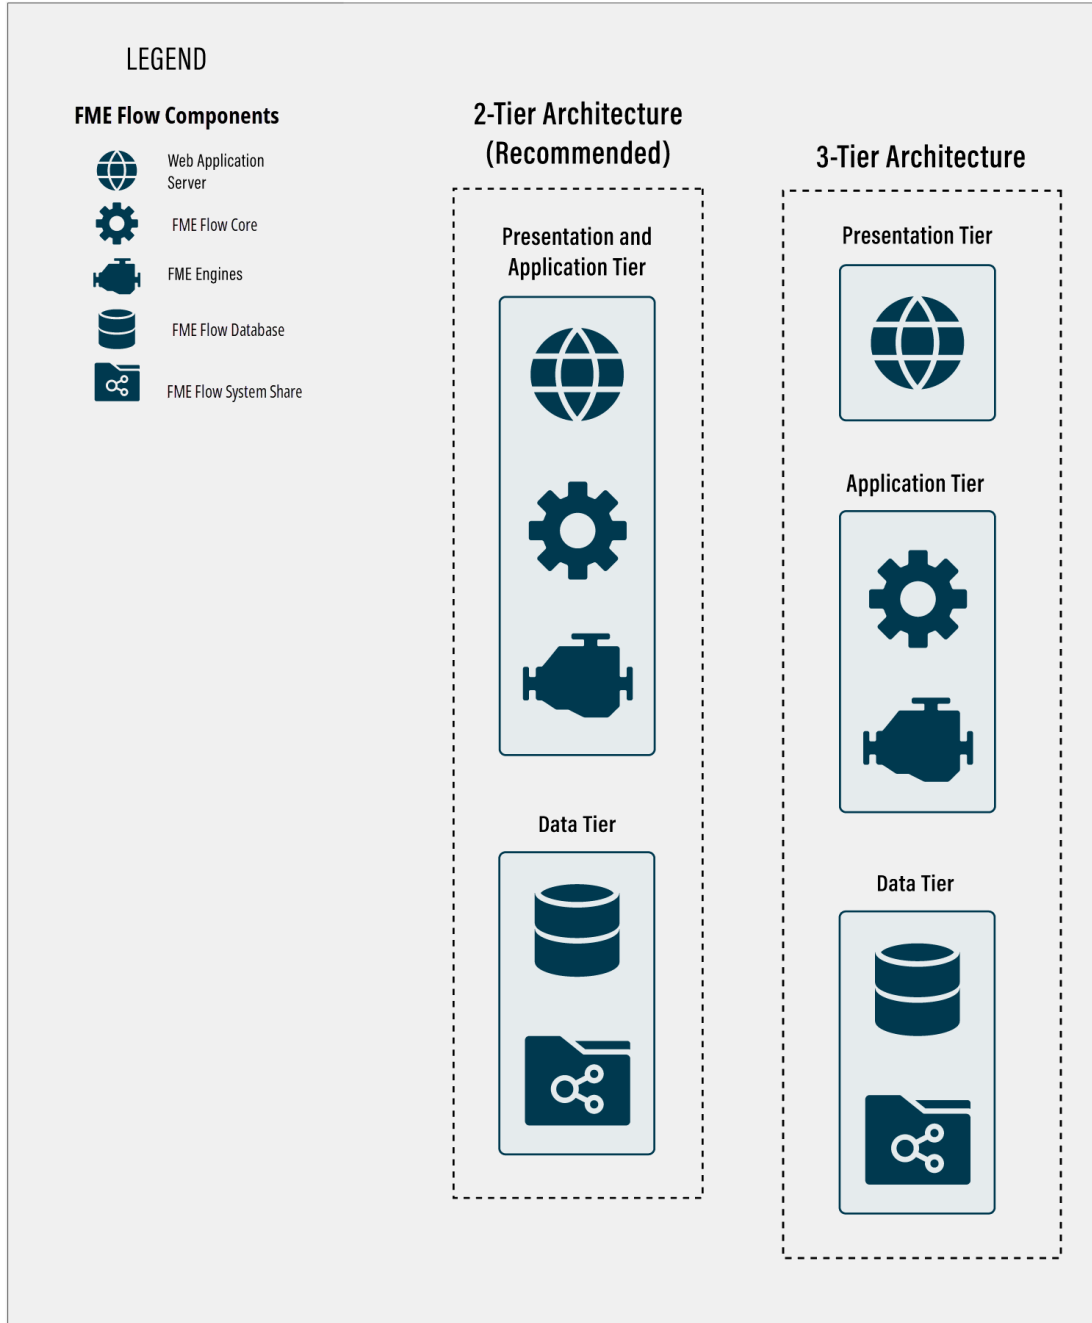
LEGEND

FME Flow Components

Web Application Server

FME Flow Core

FME Engines

FME Flow Database

FME Flow System Share

2-Tier Architecture (Recommended)

Presentation and Application Tier

Data Tier

3-Tier Architecture

Presentation Tier

Application Tier

Data Tier